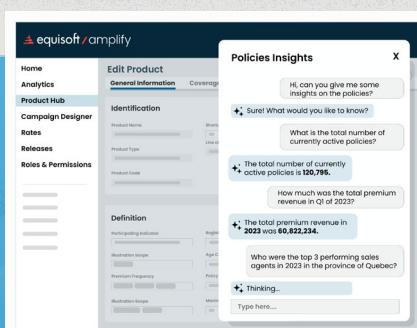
equisoft/amplify

Home
Analytics
Product Hub
Campaign Designer
Rates
Releases
Roles & Permissions

Edit Product
General Information
Coverag

Identification
Product Name
Product Type
Product Code

Definition
Participating Indicator
Illustration Scope
Premium Frequency
Illustration Scope

Policies Insights
X

Hi, can you give me some insights on the policies?

Sure! What would you like to know?

What is the total number of currently active policies?

The total number of currently active policies is **120,795.**

How much was the total premium revenue in Q1 of 2023?

The total premium revenue in **2023** was **60,822,234.**

Who were the top 3 performing sales agents in 2023 in the province of Quebec?

Thinking...

Type here....